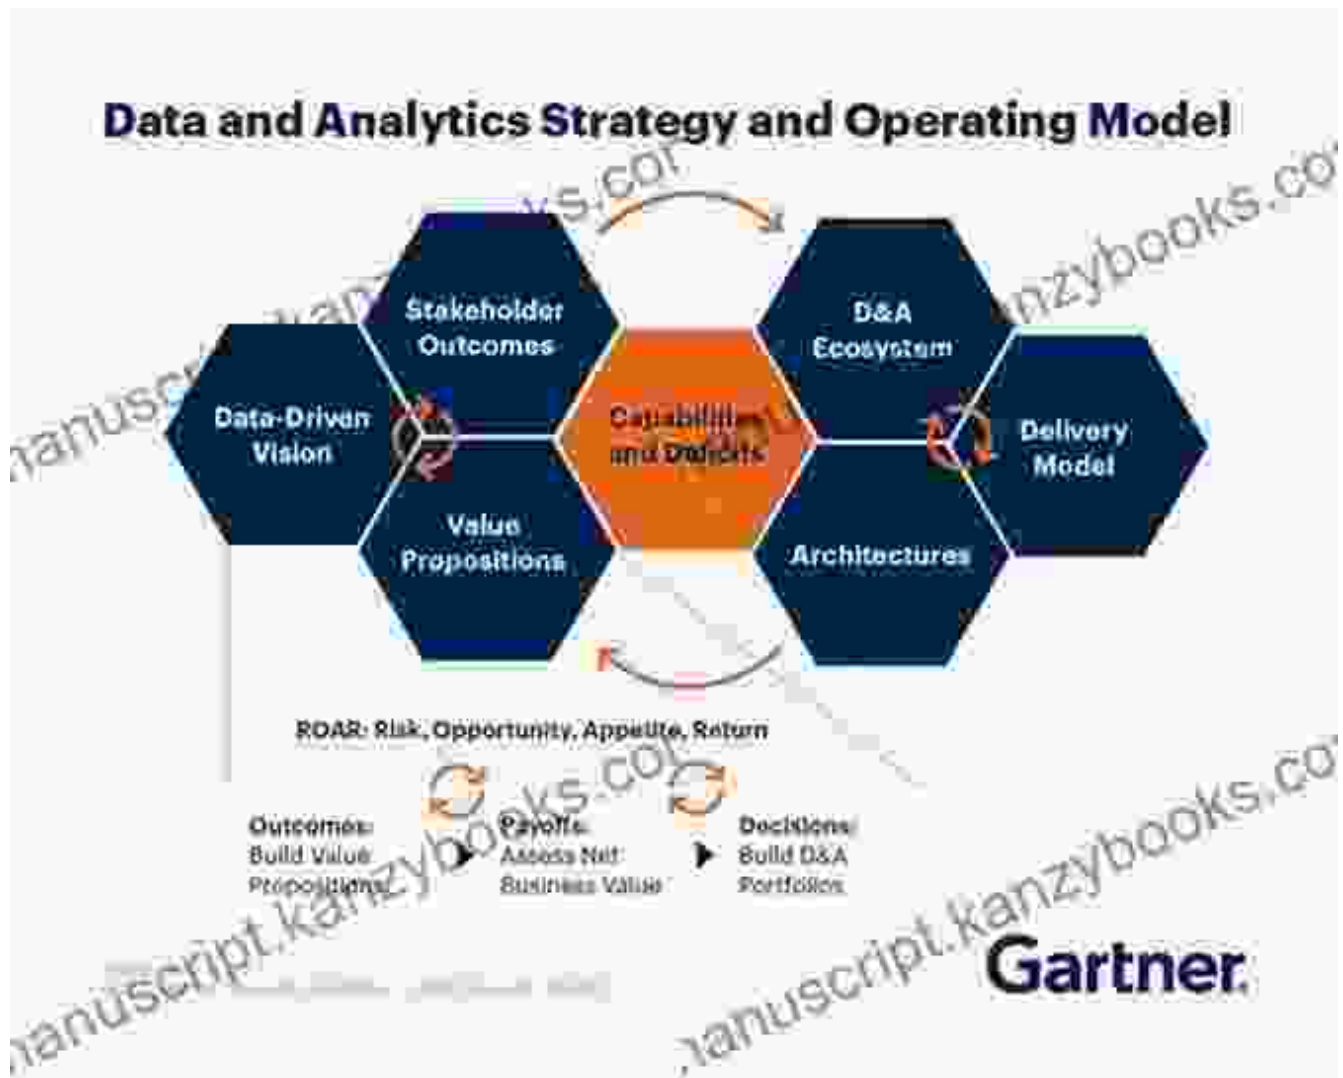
Data and Analytics Strategy and Operating Model

Stakeholder Outcomes

Data-Driven Vision

Value Propositions

Capabilities and Deficits

D&A Ecosystem

Delivery Model

Architectures

ROAR: Risk, Opportunity, Appetite, Return

Outcomes: Build Value Propositions

Payoffs: Assess Net Business Value

Decisions: Build D&A Portfolios

Gartner

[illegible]

manuscript.kanzybooks.com
manuscript.kanzybooks.com
manuscript.kanzybooks.com